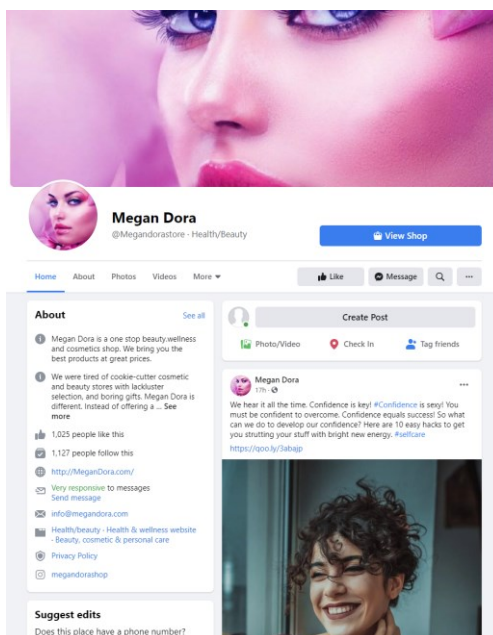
Megan Dora
@Megandorastore · Health/Beauty

View Shop

Home About Photos Videos More ▾

Like Message

About
See all

Megan Dora is a one stop beauty,wellness and cosmetics shop. We bring you the best products at great prices.

We were tired of cookie-cutter cosmetic and beauty stores with lackluster selection, and boring gifts. Megan Dora is different. Instead of offering a ... See more

1,025 people like this

1,127 people follow this

http://MeganDora.com/

Very responsive to messages
Send message

info@megandora.com

Health/beauty · Health & wellness website · Beauty, cosmetic & personal care

Privacy Policy

megandorashop

Suggest edits
Does this place have a phone number?

Create Post

Photo/Video Check In Tag friends

Megan Dora
17h · 

We hear it all the time. Confidence is key! #Confidence is sexy! You must be confident to overcome. Confidence equals success! So what can we do to develop our confidence? Here are 10 easy hacks to get you strutting your stuff with bright new energy. #selfcare
https://goo.ly/3abajp